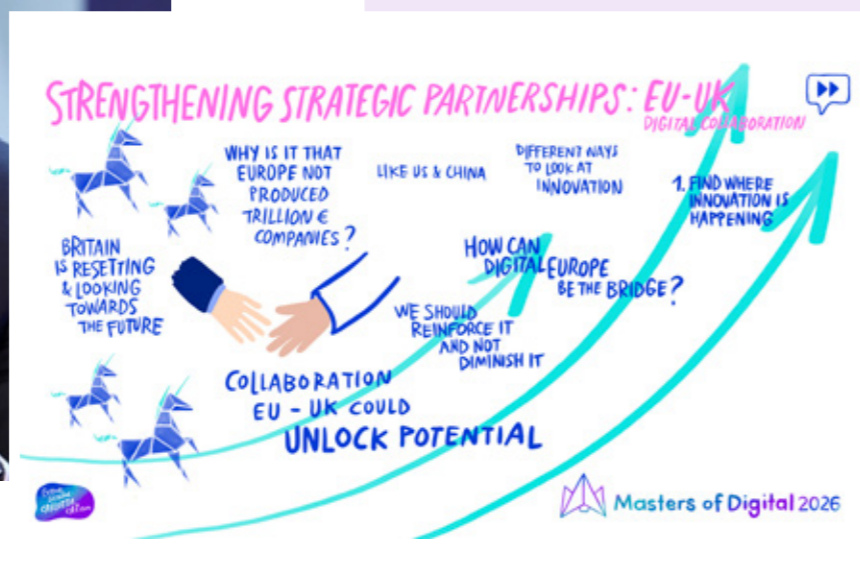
STRENGTHENING STRATEGIC PARTNERSHIPS: EU-UK
DIGITAL COLLABORATION

WHY IS IT THAT EUROPE NOT PRODUCED TRILLION € COMPANIES?

LIKE US & CHINA

DIFFERENT WAYS TO LOOK AT INNOVATION

1. FIND WHERE INNOVATION IS HAPPENING

BRITAIN IS RESETTING & LOOKING TOWARDS THE FUTURE

HOW CAN DIGITAL EUROPE BE THE BRIDGE?

WE SHOULD REINFORCE IT AND NOT DIMINISH IT

COLLABORATION EU - UK COULD UNLOCK POTENTIAL

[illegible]

Masters of Digital 2026